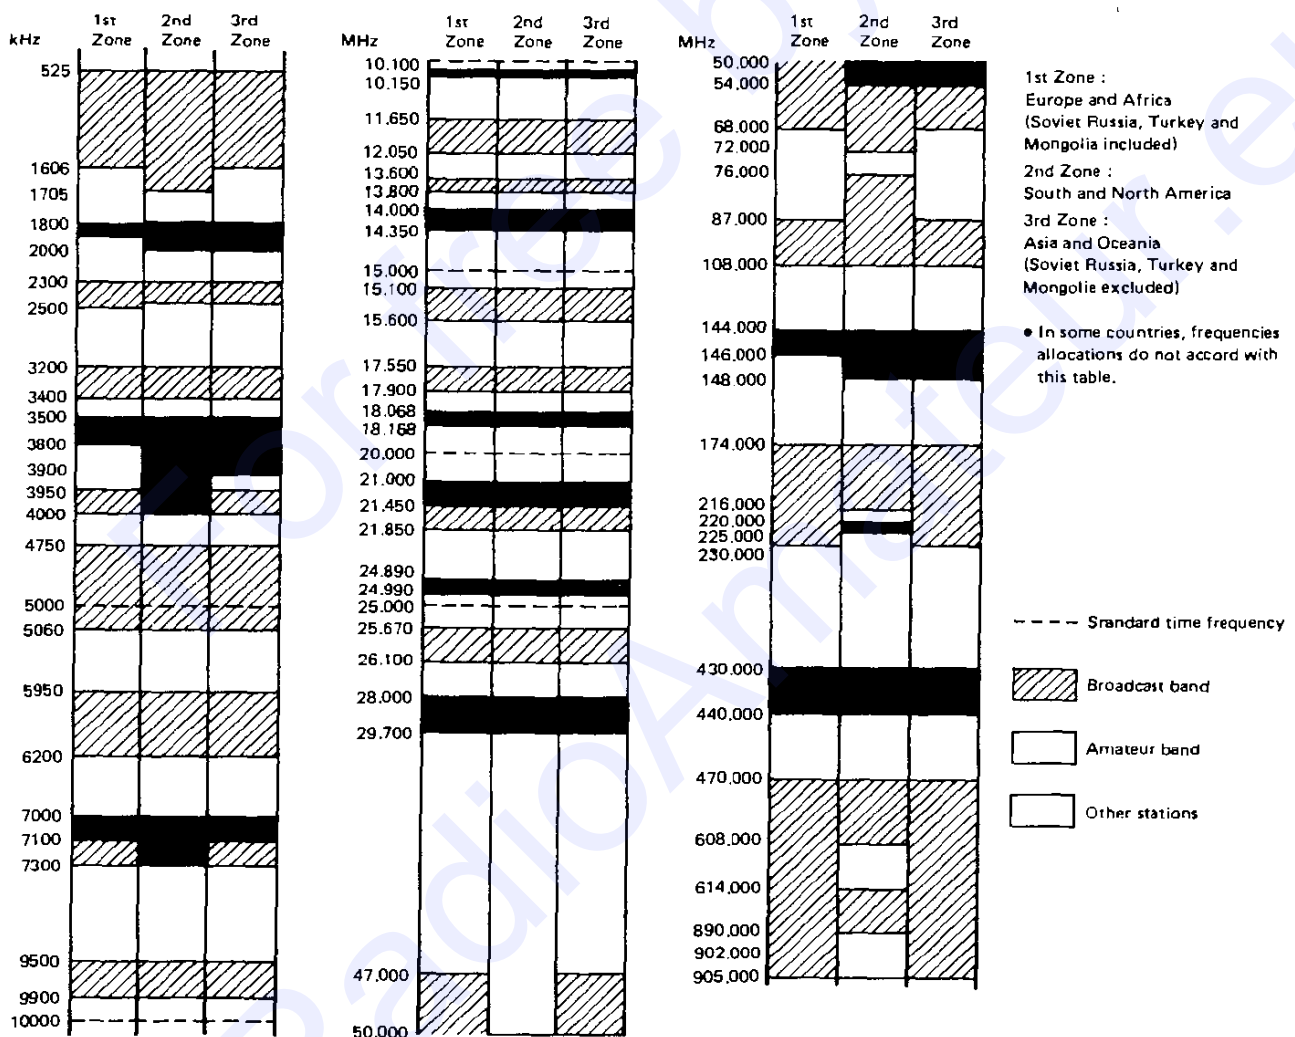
kHz 1st Zone 2nd Zone 3rd Zone

525
1606
1705
1800
2000
2300
2500
3200
3400
3500
3800
3900
3950
4000
4750
5000
5060
5950
6200
7000
7100
7300
9500
9900
10000

MHz 1st Zone 2nd Zone 3rd Zone

10.100
10.150
11.650
12.050
13.600
13.800
14.000
14.350
15.000
15.100
15.600
17.550
17.900
18.068
18.168
20.000
21.000
21.450
21.850
24.890
24.990
25.000
25.670
26.100
28.000
29.700
47.000
50.000

MHz 1st Zone 2nd Zone 3rd Zone

50.000
54.000
68.000
72.000
76.000
87.000
108.000
144.000
146.000
148.000
174.000
216.000
220.000
225.000
230.000
430.000
440.000
470.000
608.000
614.000
890.000
902.000
905.000

1st Zone :
Europe and Africa
(Soviet Russia, Turkey and Mongolia included)

2nd Zone :
South and North America

3rd Zone :
Asia and Oceania
(Soviet Russia, Turkey and Mongolie excluded)

● In some countries, frequencies allocations do not accord with this table.

Srandard time frequency

Broadcast band

Amateur band

Other stations